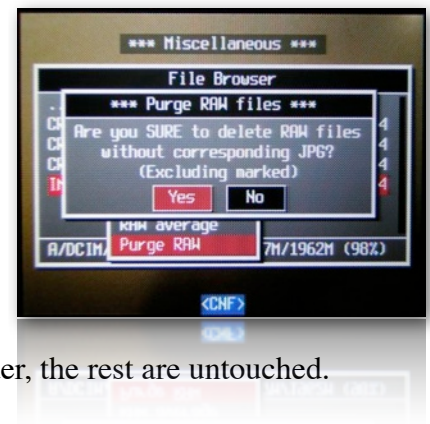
*** Miscellaneous ***

File Browser

*** Purge RAW files ***

Are you SURE to delete RAW files without corresponding JPG? (Excluding marked)

Yes No

RAW average
Purge RAW

A/DCIM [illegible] 7M/1962M (98%)

<CNF>

er, the rest are untouched.